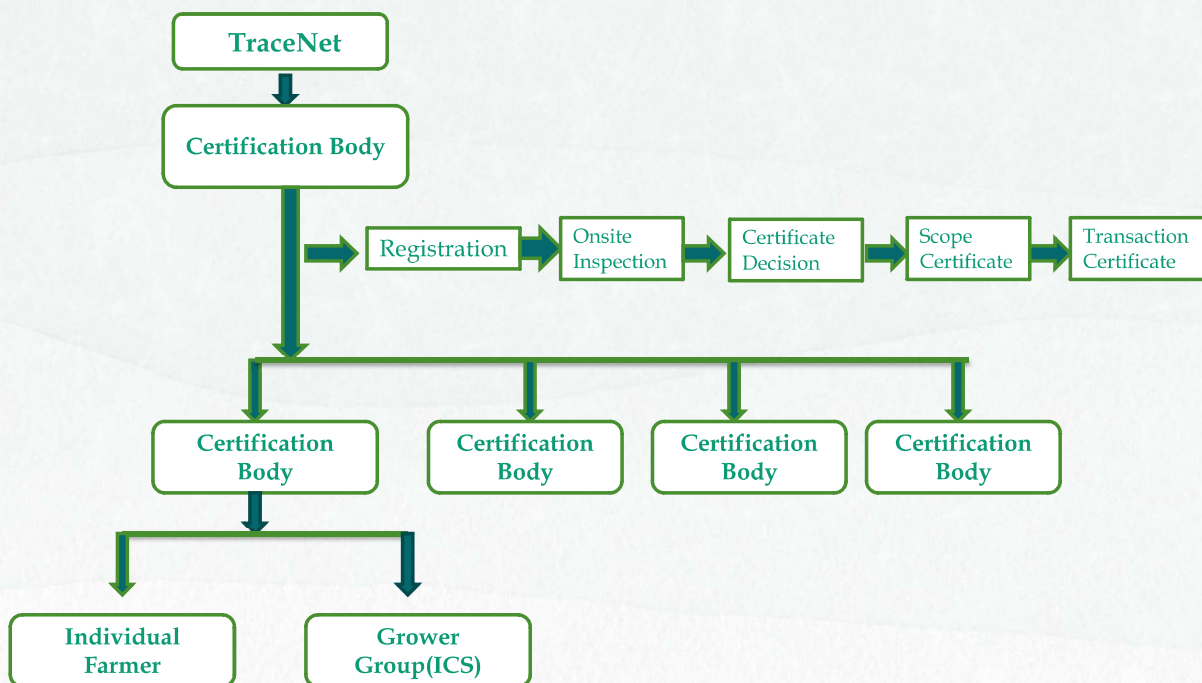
TraceNet

Certification Body

Registration

Onsite Inspection

Certificate Decision

Scope Certificate

Transaction Certificate

Certification Body

Certification Body

Certification Body

Certification Body

Individual Farmer

Grower Group(ICS)